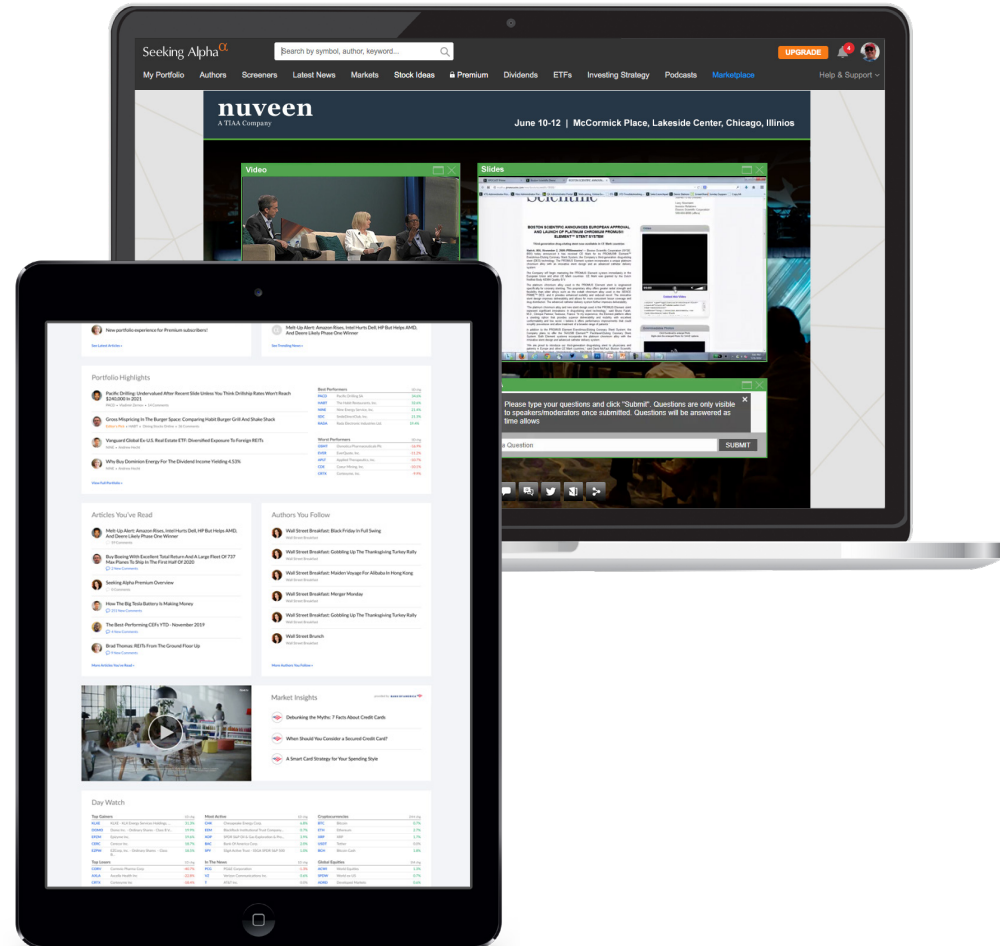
Seeking Alpha$^{\alpha}$

Search by symbol, author, keyword...

UPGRADE

4

My Portfolio Authors Screeners Latest News Markets Stock Ideas Premium Dividends ETFs Investing Strategy Podcasts Marketplace Help & Support

nuveen
A TIAA Company

June 10-12 | McCormick Place, Lakeside Center, Chicago, Illinios

Video

Slides

BOSTON SCIENTIFIC ANNOUNCES EUROPEAN APPROVAL AND LAUNCH OF PLATINUM CHROMIUM PROMUS® ELEMENT™ STENT SYSTEM

Please type your questions and click "Submit". Questions are only visible to speakers/moderators once submitted. Questions will be answered as time allows

Question

SUBMIT

New portfolio experience for Premium subscribers!

Melt-Up Alert: Amazon Rises, Intel Hurts Dell, HP But Helps AMD, And Derek Likely Phase One Winner

See Latest Articles »

See Trending News »

Portfolio Highlights

Pacific Drilling: Undervalued After Recent Slide Unless You Think Drillship Rates Won't Reach $180,000 In 2021

Gross Mispricing In The Burger Space: Comparing Habit Burger Grill And Shake Shack

Vanguard Global Ex-U.S. Real Estate ETF: Diversified Exposure To Foreign REITs

Why Buy Dominion Energy For The Dividend Income Yielding 4.53%

View Full Portfolio »

Best Performers

Worst Performers

Articles You've Read

Melt-Up Alert: Amazon Rises, Intel Hurts Dell, HP But Helps AMD, And Derek Likely Phase One Winner

Buy Boeing With Excellent Total Return And A Large Fleet Of 737 Max Planes To Ship In The First Half Of 2020

Seeking Alpha Premium Overview

How The Big Tesla Battery Is Making Money

The Best-Performing CEFs YTD - November 2019

Brad Thomas: REITs From The Ground Floor Up

More Articles You've Read »

Authors You Follow

Wall Street Breakfast: Black Friday In Full Swing

Wall Street Breakfast: Gobbling Up The Thanksgiving Turkey Rally

Wall Street Breakfast: Maiden Voyage For Alibaba In Hong Kong

Wall Street Breakfast: Merger Monday

Wall Street Breakfast: Gobbling Up The Thanksgiving Turkey Rally

Wall Street Brunch

More Authors You Follow »

Market Insights

Debunking the Myths: 7 Facts About Credit Cards

When Should You Consider a Second Credit Card?

A Smart Card Strategy for Your Spending Style

Day Watch

Top Gainers

Most Active

Cryptocurrencies

Top Losers

In The News

Global Equities